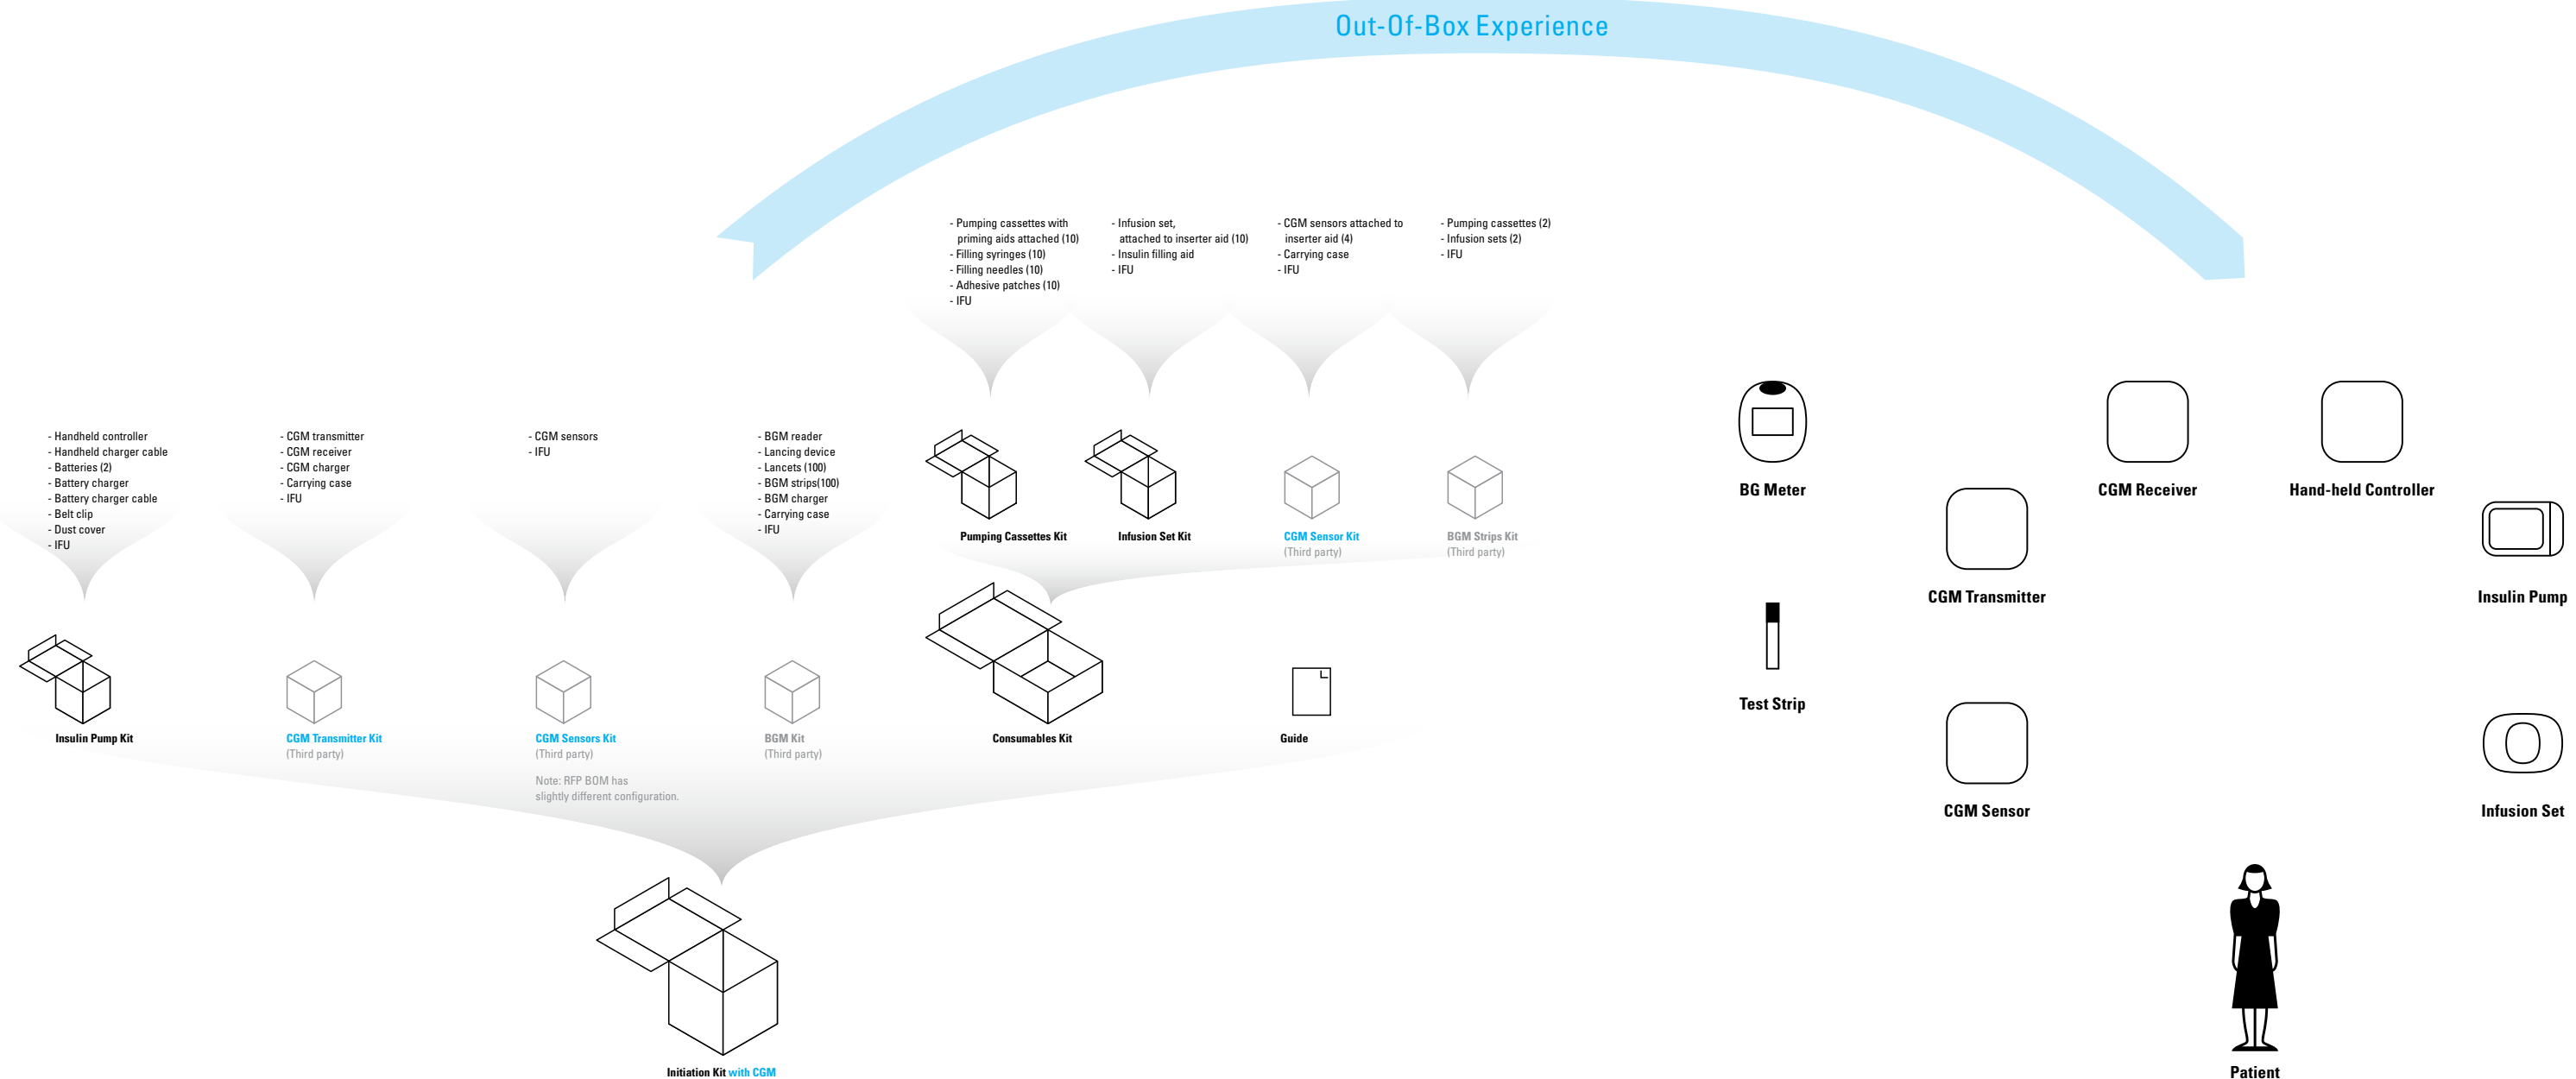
Out-Of-Box Experience

- Pumping cassettes with priming aids attached (10)
- Filling syringes (10)
- Filling needles (10)
- Adhesive patches (10)
- IFU

- Infusion set, attached to inserter aid (10)
- Insulin filling aid
- IFU

- CGM sensors attached to inserter aid (4)
- Carrying case
- IFU

- Pumping cassettes (2)
- Infusion sets (2)
- IFU

- Handheld controller
- Handheld charger cable
- Batteries (2)
- Battery charger
- Battery charger cable
- Belt clip
- Dust cover
- IFU

- CGM transmitter
- CGM receiver
- CGM charger
- Carrying case
- IFU

- CGM sensors
- IFU

- BGM reader
- Lancing device
- Lancets (100)
- BGM strips(100)
- BGM charger
- Carrying case
- IFU

Pumping Cassettes Kit

Infusion Set Kit

CGM Sensor Kit
(Third party)

BGM Strips Kit
(Third party)

BG Meter

CGM Receiver

Hand-held Controller

CGM Transmitter

Insulin Pump

Test Strip

Insulin Pump Kit

CGM Transmitter Kit
(Third party)

CGM Sensors Kit
(Third party)

BGM Kit
(Third party)

Consumables Kit

Guide

CGM Sensor

Infusion Set

Note: RFP BOM has slightly different configuration.

Initiation Kit with CGM

Patient